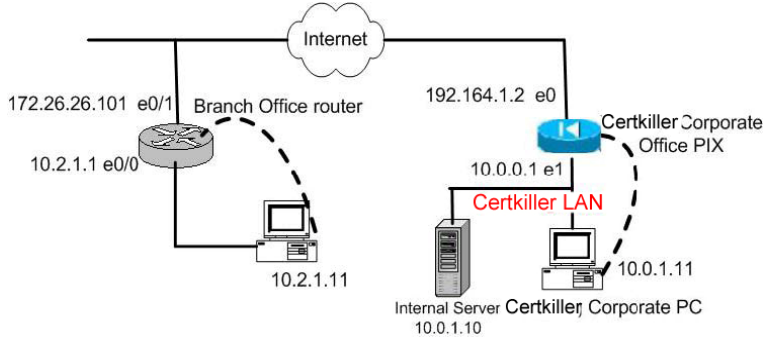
Internet

172.26.26.101 e0/1
Branch Office router

10.2.1.1 e0/0

10.2.1.11

192.164.1.2 e0

Certkiller Corporate Office PIX

10.0.0.1 e1

Certkiller LAN

Internal Server
10.0.1.10

10.0.1.11

Certkiller Corporate PC